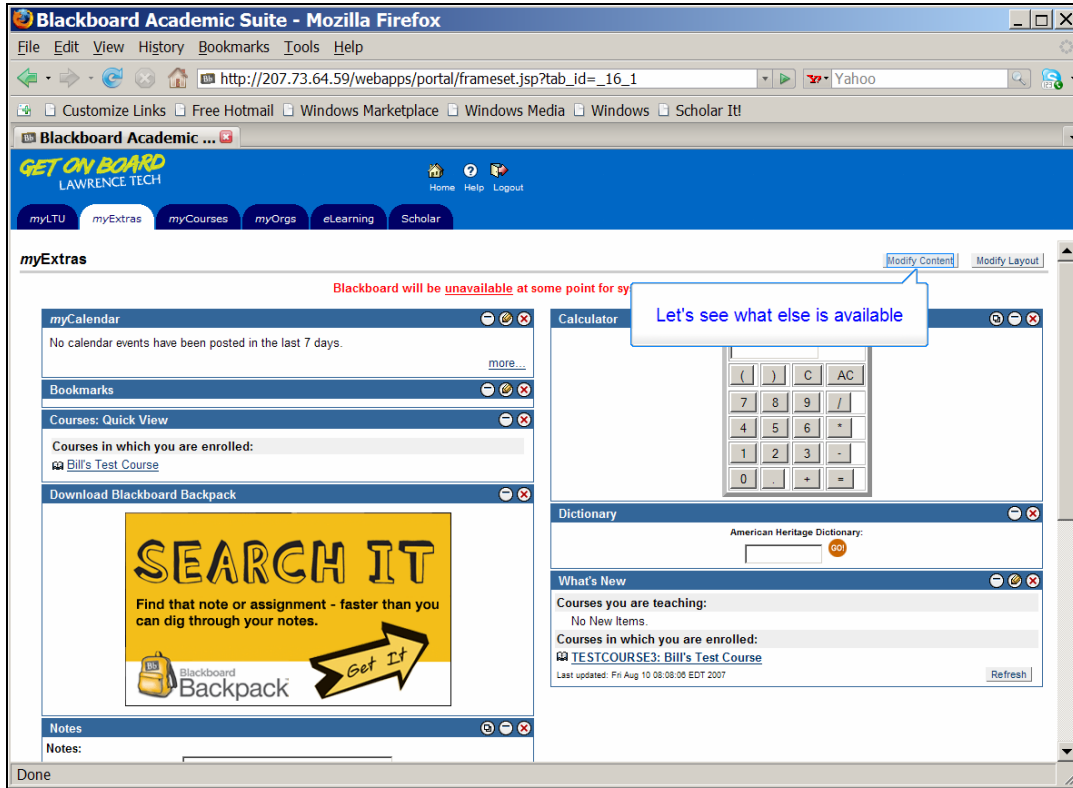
Blackboard Academic Suite - Mozilla Firefox

File Edit View History Bookmarks Tools Help

http://207.73.64.59/webapps/portal/frameset.jsp?tab_id=_16_1

Yahoo

Customize Links Free Hotmail Windows Marketplace Windows Media Windows Scholar It!

Blackboard Academic ...

GET ON BOARD
LAWRENCE TECH

Home Help Logout

myLTU myExtras myCourses myOrgs eLearning Scholar

myExtras

Modify Content Modify Layout

Blackboard will be unavailable at some point for sy

Let's see what else is available

myCalendar

No calendar events have been posted in the last 7 days.

more...

Bookmarks

Courses: Quick View

Courses in which you are enrolled:

Bill's Test Course

Download Blackboard Backpack

SEARCH IT

Find that note or assignment - faster than you can dig through your notes.

Get It

Blackboard Backpack

Notes

Notes:

Calculator

| ( | ) | C | AC |
|---|---|---|---|
| 7 | 8 | 9 | / |
| 4 | 5 | 6 | * |
| 1 | 2 | 3 | - |
| 0 | . | + | = |

Dictionary

American Heritage Dictionary:

GO!

What's New

Courses you are teaching:

No New Items.

Courses in which you are enrolled:

TESTCOURSE3: Bill's Test Course

Last updated: Fri Aug 10 08:08:06 EDT 2007

Refresh

Done